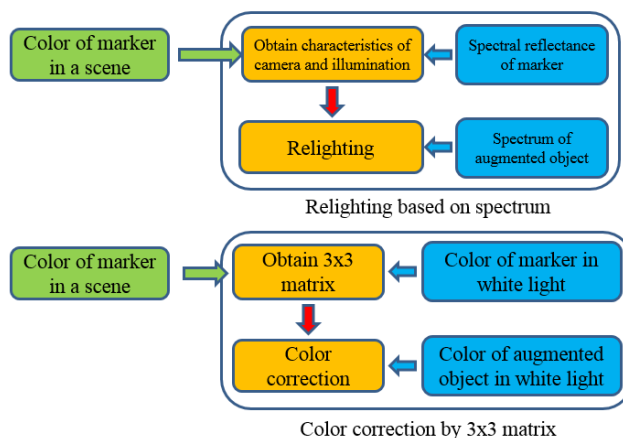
Color of marker in a scene

Obtain characteristics of camera and illumination

Spectral reflectance of marker

Relighting

Spectrum of augmented object

Relighting based on spectrum

Color of marker in a scene

Obtain 3x3 matrix

Color of marker in white light

Color correction

Color of augmented object in white light

Color correction by 3x3 matrix